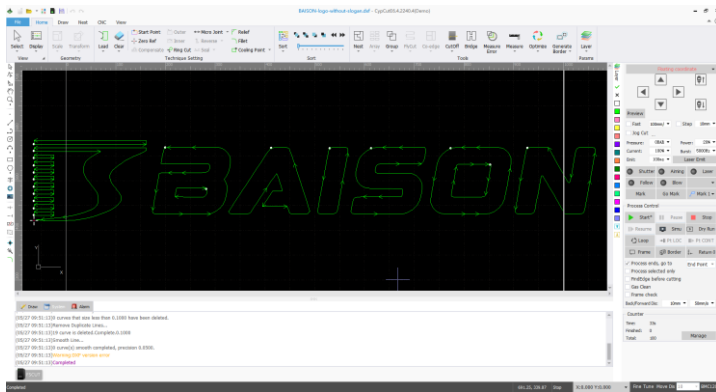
BAISON-logo-without-slogan.dxf - CypCutE(4.2.4.4)(Demo)

File Home Draw Nest CNC View

Start Point
Outer
Micro Joint
Relief
Zero Ref
Inner
Fillet
Compensate
Ring Cut
Seal
Cooling Point

Select Display Scale Transform Lead Clear Sort Nest Array Group Parted Co-edge Cutoff Bridge Measure Error Measure Optimize Dynamic Border Layer

View Geometry Technique Setting Sort Tools Params

Moving Increment

Preview

Fast Step

Jog Cut

Pressure: Power:

Current: Burst:

Dist: Laser Emit

Shutter Aiming Laser

Follow Blow

Mark Go Mark Mark 1

Process Control

Start Pause Stop

Resume Sim. Dry Run

Loop

Frame Border Return 0

Process ends, go to End Point

Process selected only

FindEdge before cutting

Gas Clean

Frame check

Back/Forward Dis: 10mm 50mm/s

Counter

Time:

Finished:

Total: Manage

Draw Alarm

[09/27 09:51:13]0 curves that size less than 0.1000 have been deleted.
[09/27 09:51:13]Remove Duplicate Lines...
[09/27 09:51:13]0 curve is deleted.Complete,0.1000
[09/27 09:51:13]Smooth Line...
[09/27 09:51:13]0 curve(s) smooth completed, precision 0.0500.
[09/27 09:51:13]Missing DXF version prefix
[09/27 09:51:13]Completed

Completed

Stop Fine Tune Move Dis